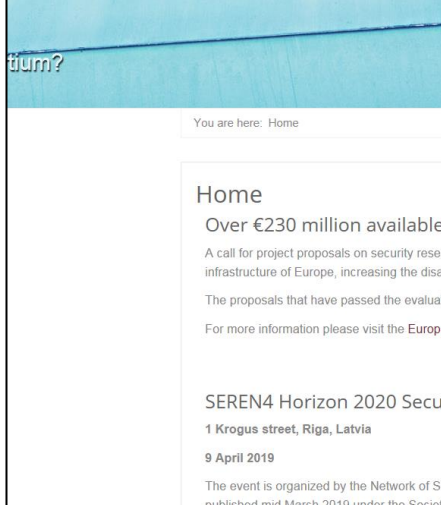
tium?

You are here: Home

Home

Over €230 million available

A call for project proposals on security rese infrastructure of Europe, increasing the disa

The proposals that have passed the evalua

For more information please visit the Europ

SEREN4 Horizon 2020 Secu

1 Krogus street, Riga, Latvia

9 April 2019

The event is organized by the Network of S published mid March 2019 under the Societ